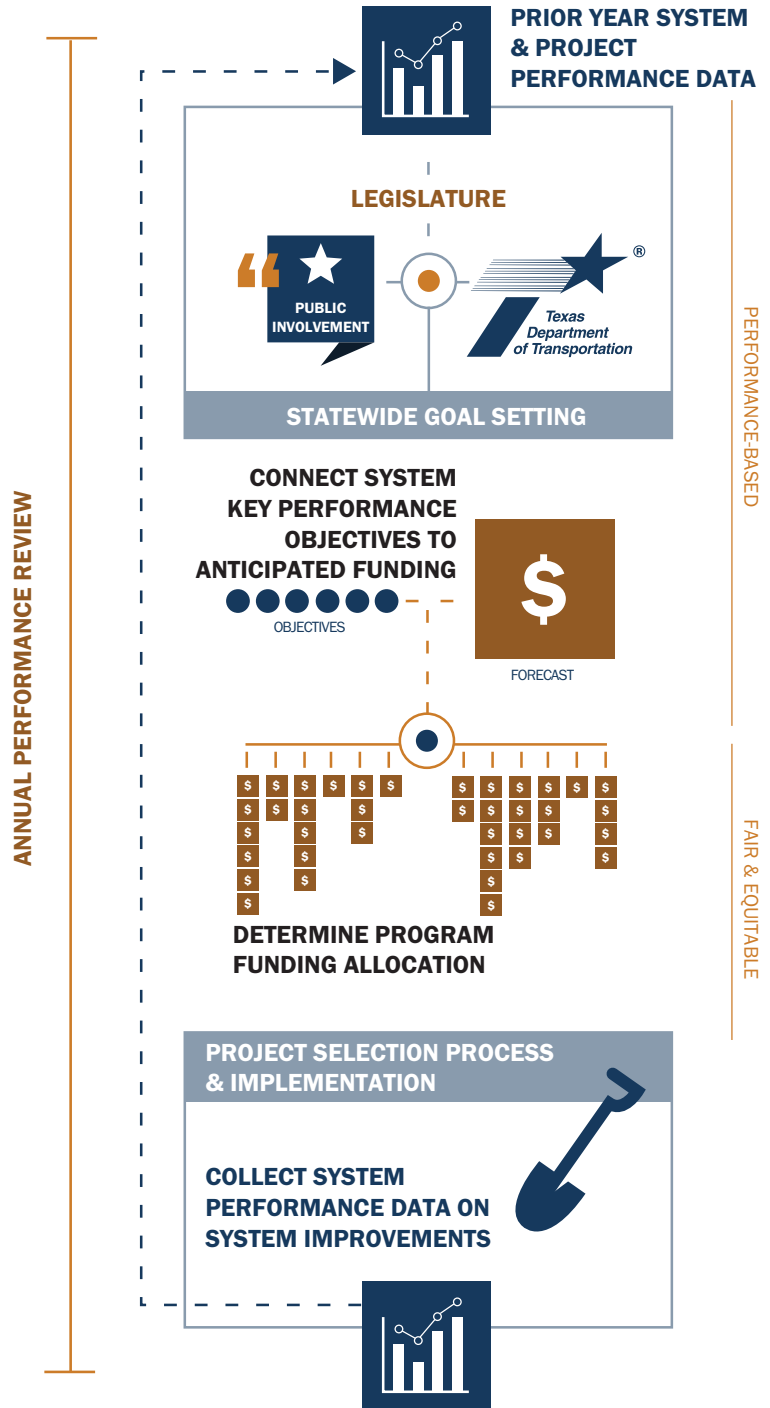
PRIOR YEAR SYSTEM & PROJECT PERFORMANCE DATA

LEGISLATURE

PUBLIC INVOLVEMENT

Texas Department of Transportation ®

STATEWIDE GOAL SETTING

PERFORMANCE-BASED

CONNECT SYSTEM KEY PERFORMANCE OBJECTIVES TO ANTICIPATED FUNDING

OBJECTIVES

$

FORECAST

ANNUAL PERFORMANCE REVIEW

$ $ $ $ $ $ $ $ $ $ $ $ $ $ $ $ $ $ $ $ $ $ $ $ $ $ $ $ $ $ $ $ $ $ $ $ $ $ $ $ $ $ $ $ $ $

FAIR & EQUITABLE

DETERMINE PROGRAM FUNDING ALLOCATION

PROJECT SELECTION PROCESS & IMPLEMENTATION

COLLECT SYSTEM PERFORMANCE DATA ON SYSTEM IMPROVEMENTS